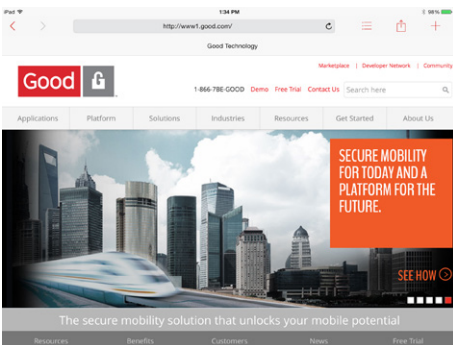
iPad
1:34 PM
98%
http://www1.good.com/
Good Technology
Marketplace | Developer Network | Community
Good
1-866-7BE-GOOD Demo Free Trial Contact Us Search here
Applications Platform Solutions Industries Resources Get Started About Us
SECURE MOBILITY FOR TODAY AND A PLATFORM FOR THE FUTURE.
SEE HOW
The secure mobility solution that unlocks your mobile potential
Resources Benefits Customers News Free Trial